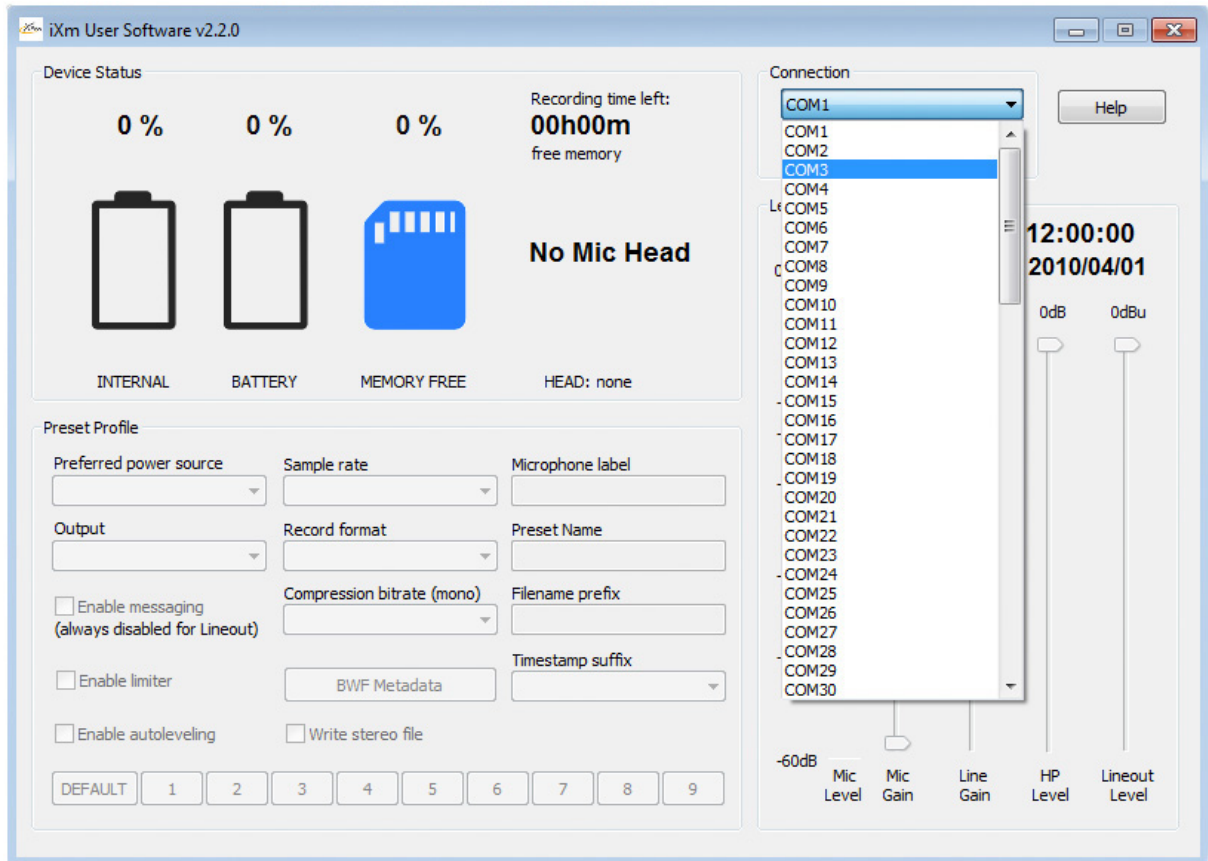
iXm User Software v2.2.0

Device Status

0 %

0 %

0 %

Recording time left:
00h00m
free memory

No Mic Head

INTERNAL

BATTERY

MEMORY FREE

HEAD: none

Connection

COM1

Help

COM1
COM2
COM3
COM4
COM5
COM6
COM7
COM8
COM9
COM10
COM11
COM12
COM13
COM14
COM15
COM16
COM17
COM18
COM19
COM20
COM21
COM22
COM23
COM24
COM25
COM26
COM27
COM28
COM29
COM30

Le

12:00:00
2010/04/01

0dB

0dBu

-60dB

Mic Level

Mic Gain

Line Gain

HP Level

Lineout Level

Preset Profile

Preferred power source

Sample rate

Microphone label

Output

Record format

Preset Name

Enable messaging
(always disabled for Lineout)

Compression bitrate (mono)

Filename prefix

Enable limiter

BWF Metadata

Timestamp suffix

Enable autoleveling

Write stereo file

DEFAULT

1

2

3

4

5

6

7

8

9